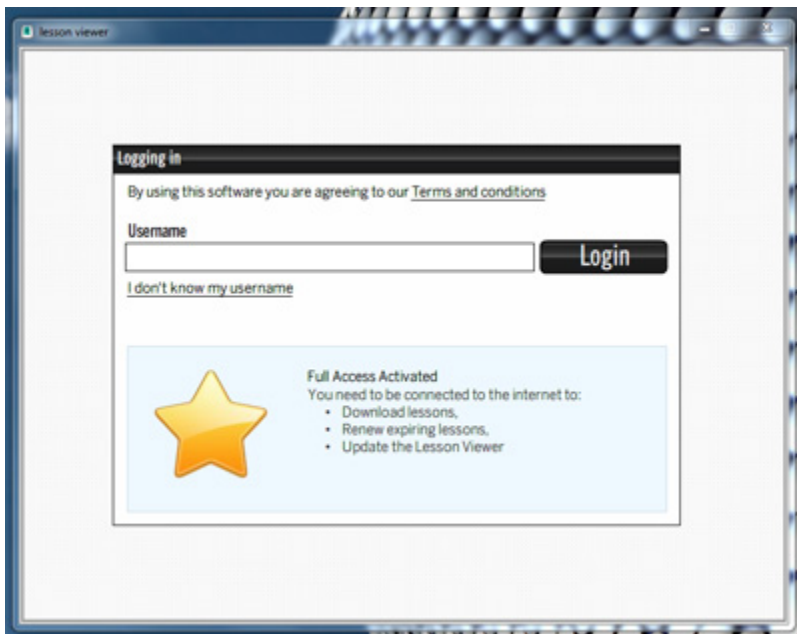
lesson viewer

Logging in

By using this software you are agreeing to our Terms and conditions

Username

Login

I don't know my username

Full Access Activated
You need to be connected to the internet to:
- Download lessons,
- Renew expiring lessons,
- Update the Lesson Viewer